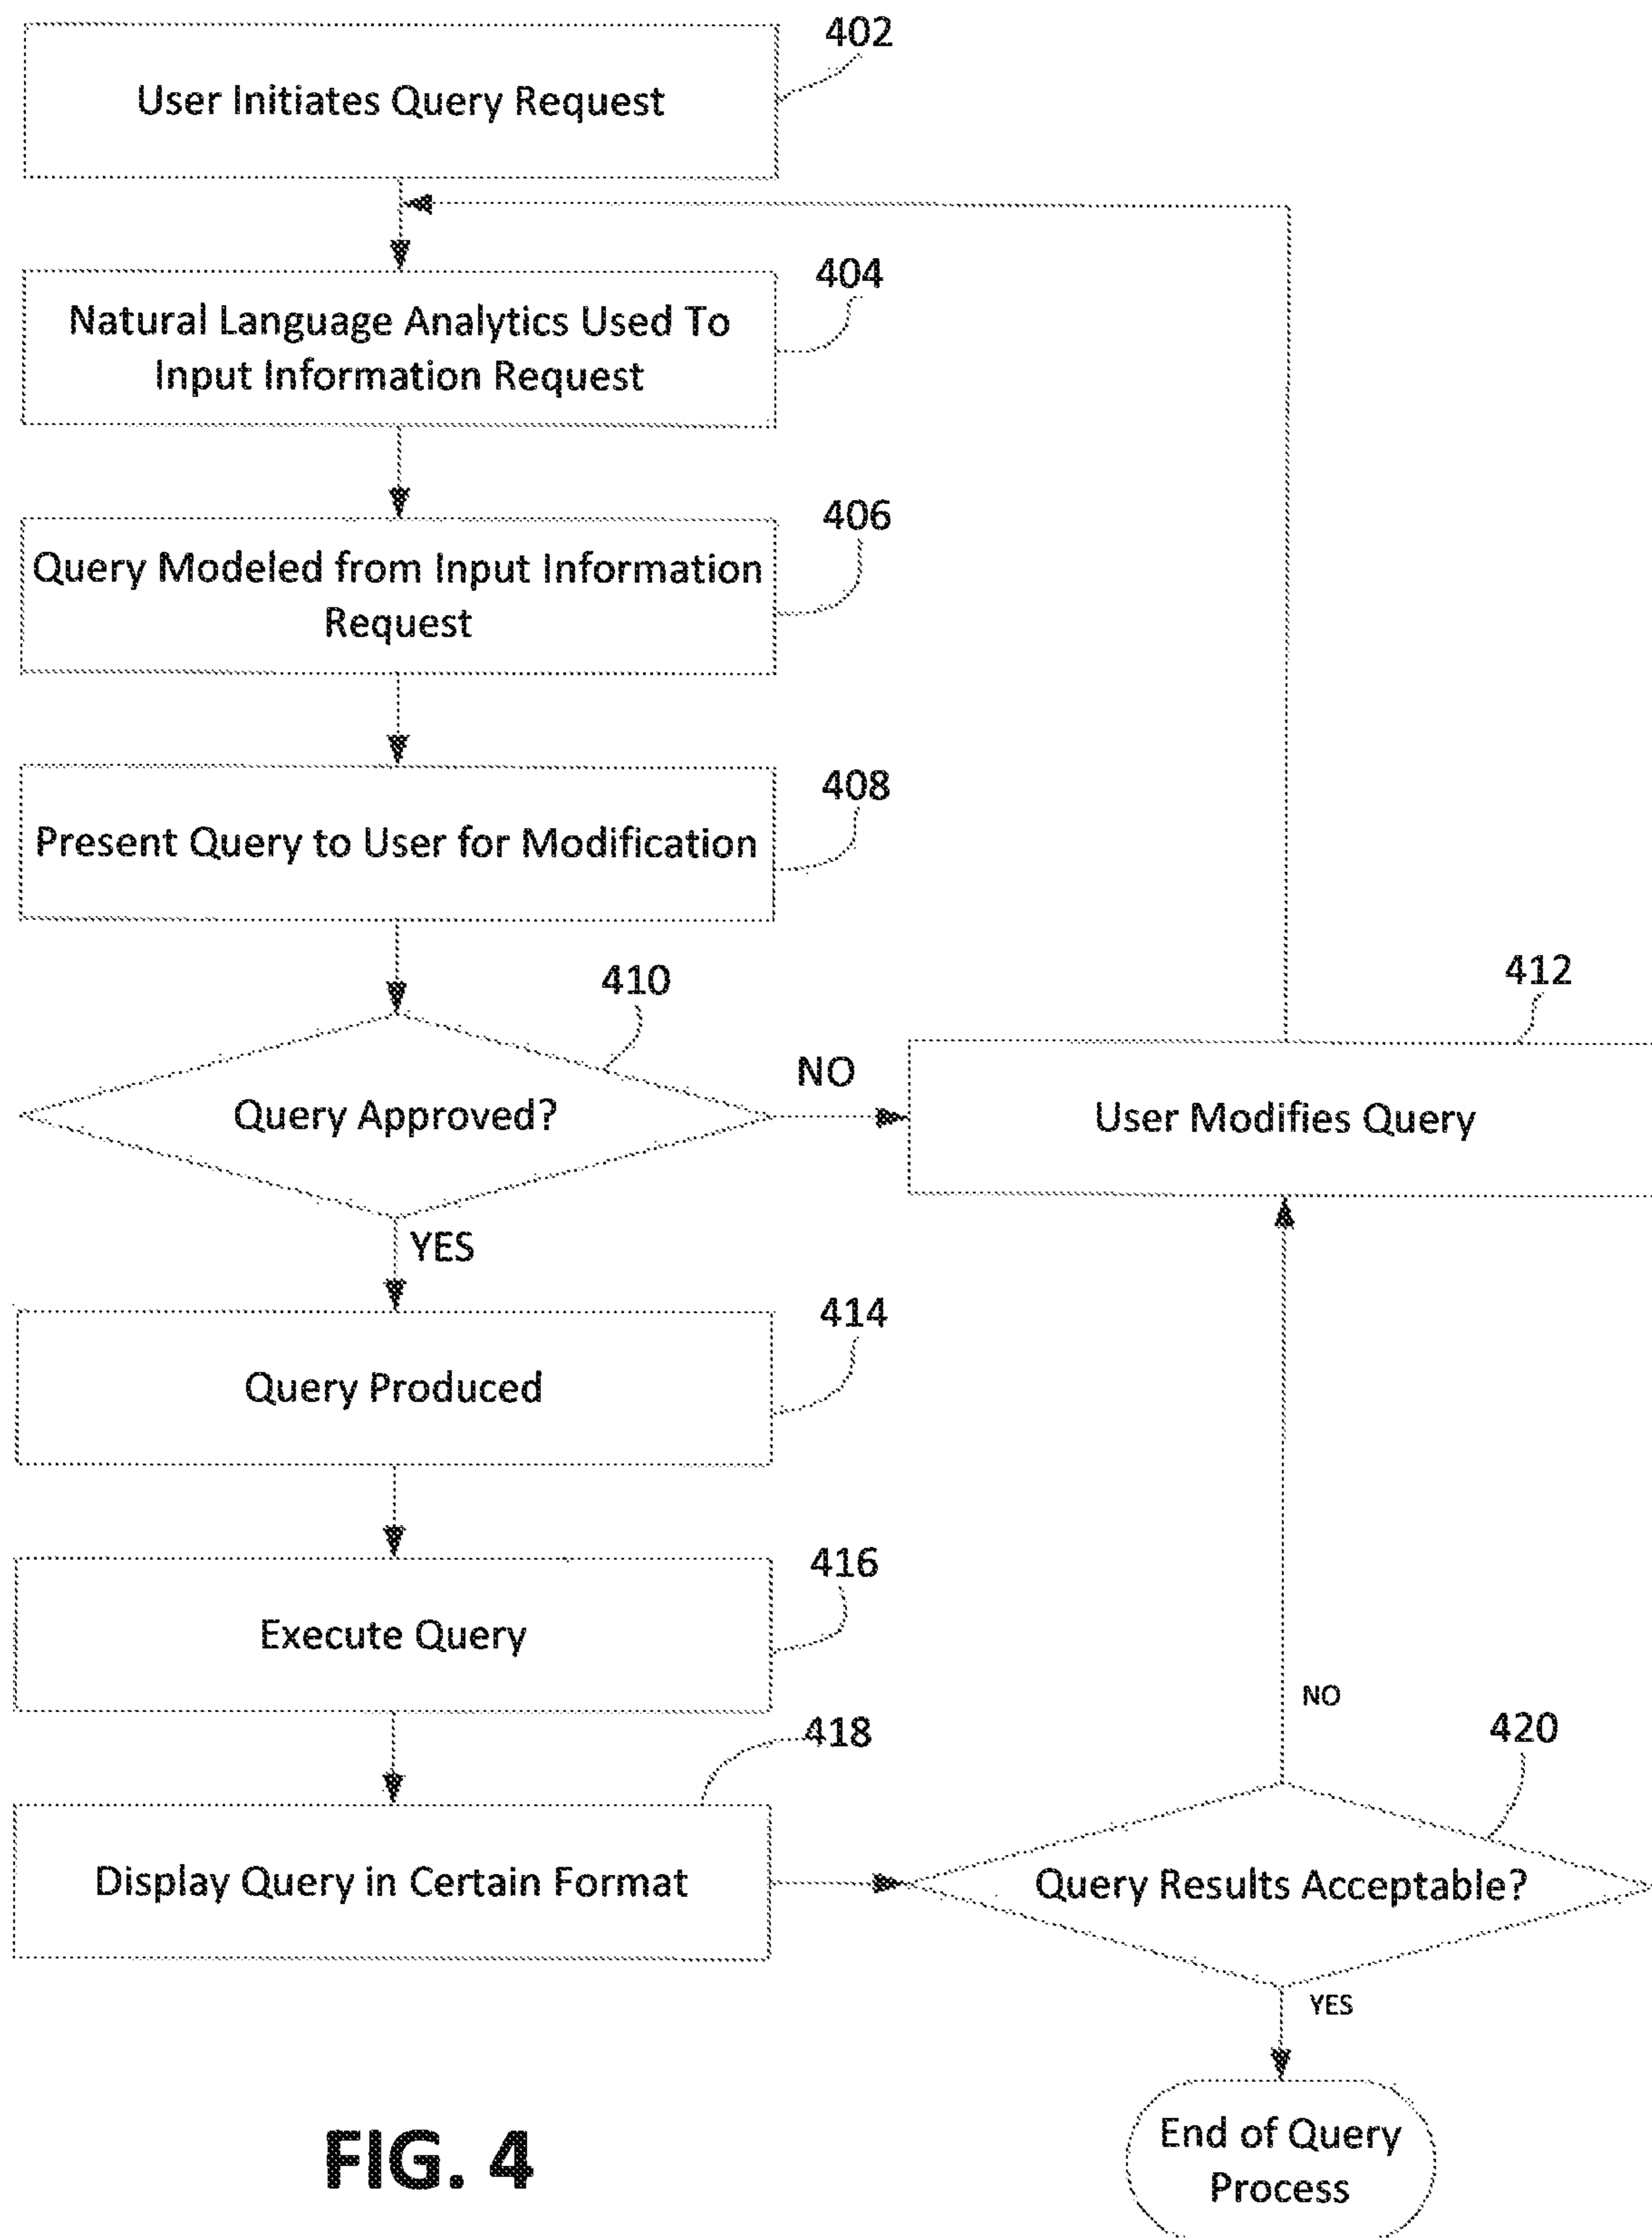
402
User Initiates Query Request

404
Natural Language Analytics Used To Input Information Request

406
Query Modeled from Input Information Request

408
Present Query to User for Modification

410
Query Approved?

NO

412
User Modifies Query

YES

414
Query Produced

416
Execute Query

418
Display Query in Certain Format

NO

420
Query Results Acceptable?

YES

End of Query Process

FIG. 4